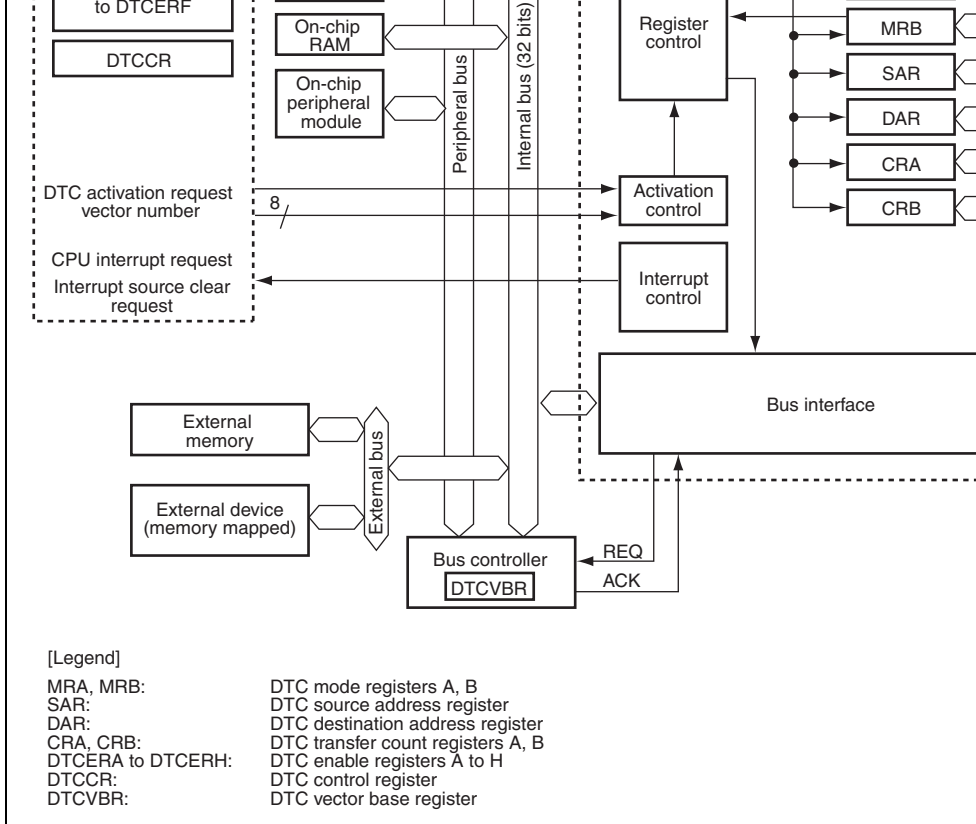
to DTCERF

DTCCR

On-chip RAM

On-chip peripheral module

Peripheral bus

Internal bus (32 bits)

Register control

MRB

SAR

DAR

CRA

CRB

DTC activation request vector number

8

Activation control

CPU interrupt request

Interrupt source clear request

Interrupt control

Bus interface

External memory

External bus

External device (memory mapped)

Bus controller

DTCVBR

REQ

ACK

[Legend]

| | |
|---|---|
| MRA, MRB: | DTC mode registers A, B |
| SAR: | DTC source address register |
| DAR: | DTC destination address register |
| CRA, CRB: | DTC transfer count registers A, B |
| DTCERA to DTCERH: | DTC enable registers A to H |
| DTCCR: | DTC control register |
| DTCVBR: | DTC vector base register |